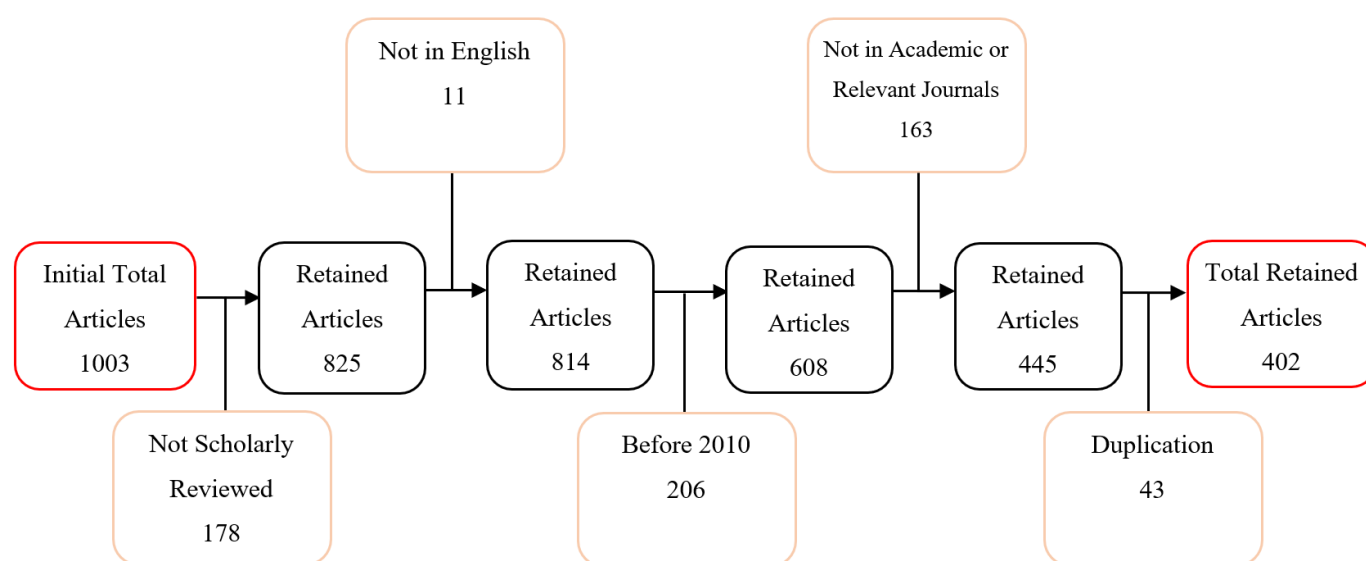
Not in English
11

Not in Academic or Relevant Journals
163

Initial Total Articles
1003

Retained Articles
825

Retained Articles
814

Retained Articles
608

Retained Articles
445

Total Retained Articles
402

Not Scholarly Reviewed
178

Before 2010
206

Duplication
43